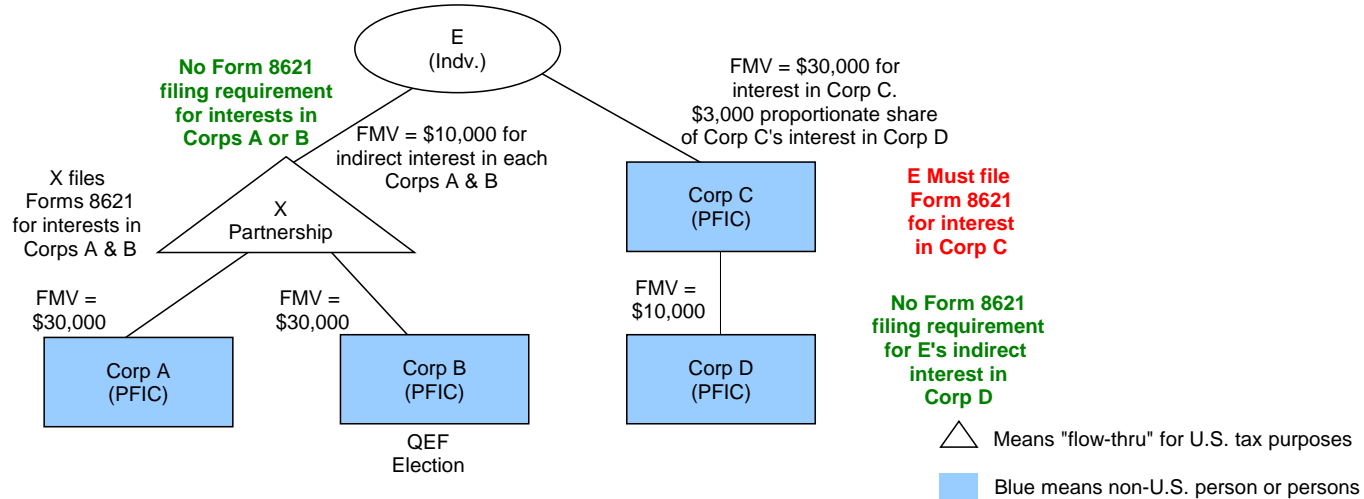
E
(Indv.)

No Form 8621 filing requirement for interests in Corps A or B

FMV = $10,000 for indirect interest in each Corps A & B

FMV = $30,000 for interest in Corp C. $3,000 proportionate share of Corp C's interest in Corp D

X files Forms 8621 for interests in Corps A & B

X
Partnership

Corp C
(PFIC)

E Must file Form 8621 for interest in Corp C

FMV = $30,000

FMV = $30,000

FMV = $10,000

No Form 8621 filing requirement for E's indirect interest in Corp D

Corp A
(PFIC)

Corp B
(PFIC)

Corp D
(PFIC)

QEF Election

Means "flow-thru" for U.S. tax purposes

Blue means non-U.S. person or persons